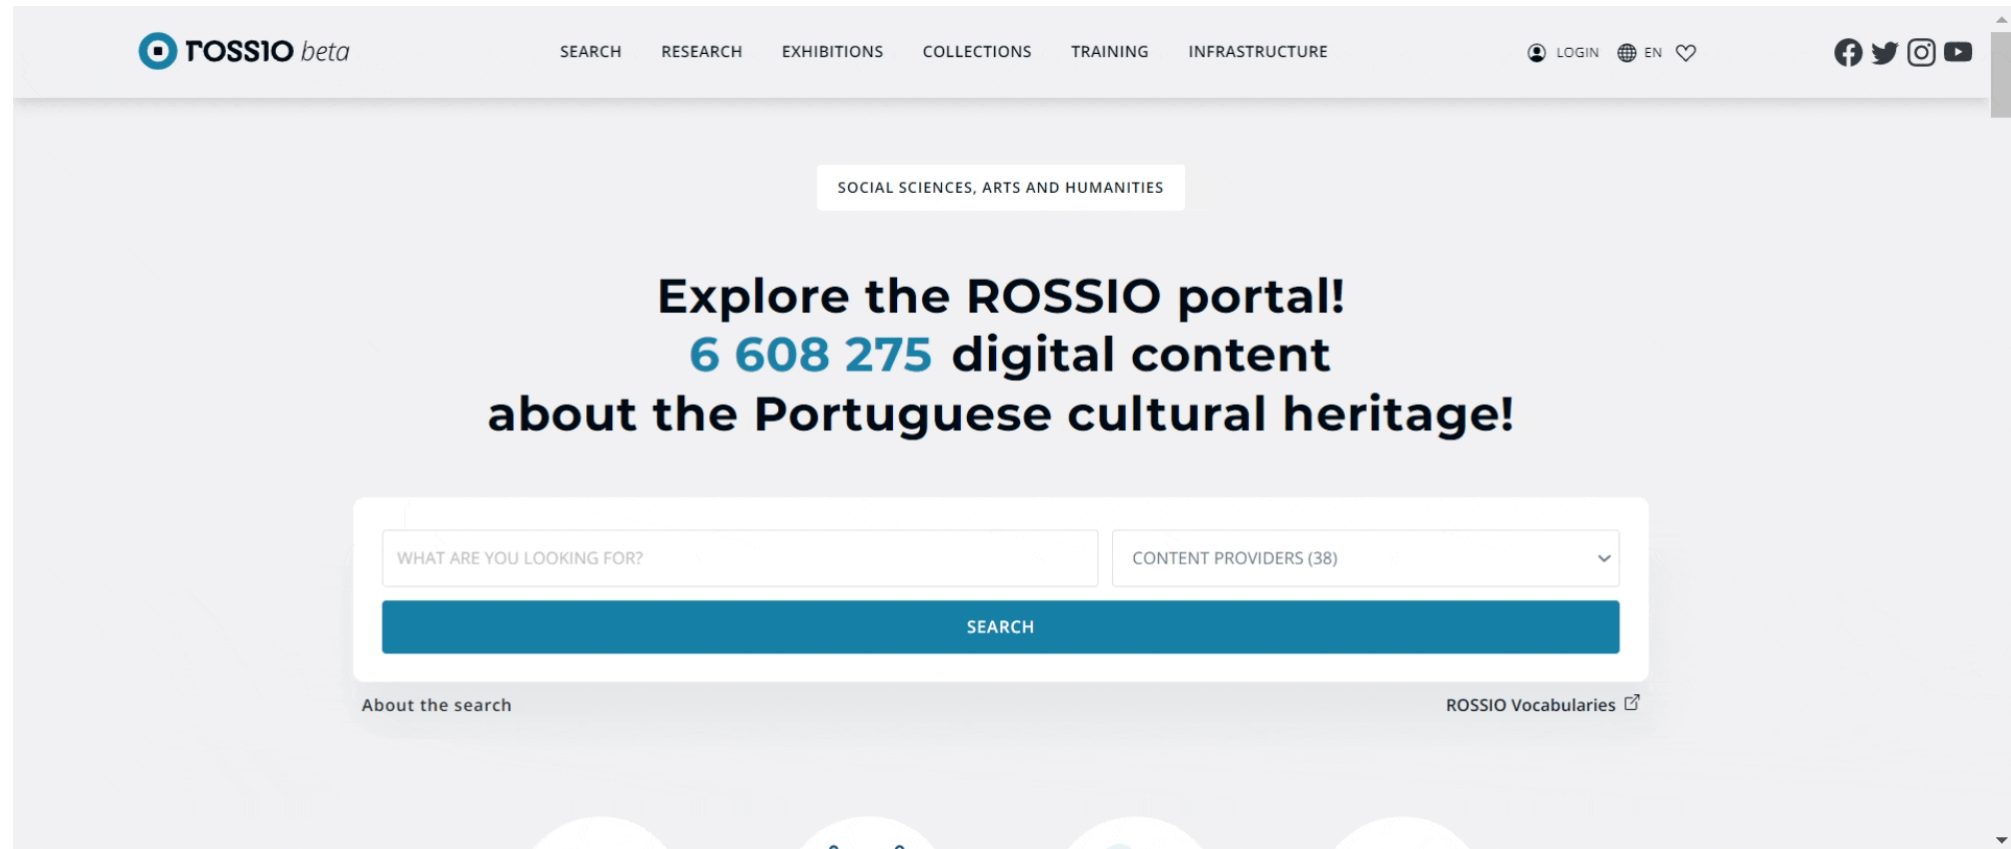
rossio beta

SEARCH RESEARCH EXHIBITIONS COLLECTIONS TRAINING INFRASTRUCTURE

LOGIN EN

SOCIAL SCIENCES, ARTS AND HUMANITIES

Explore the ROSSIO portal!
6 608 275 digital content
about the Portuguese cultural heritage!

WHAT ARE YOU LOOKING FOR?

CONTENT PROVIDERS (38)

SEARCH

About the search

ROSSIO Vocabularies